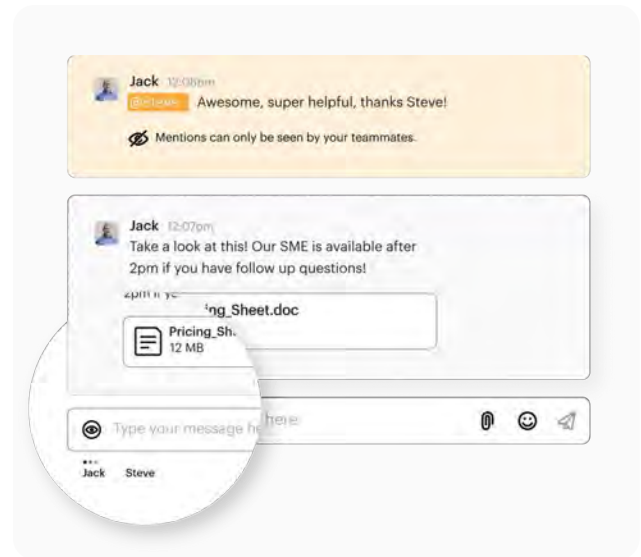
Jack 12:06pm
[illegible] Awesome, super helpful, thanks Steve!

Mentions can only be seen by your teammates.

Jack 12:07pm
Take a look at this! Our SME is available after 2pm if you have follow up questions!

Pricing_Sheet.doc
12 MB

Type your message here

Jack Steve